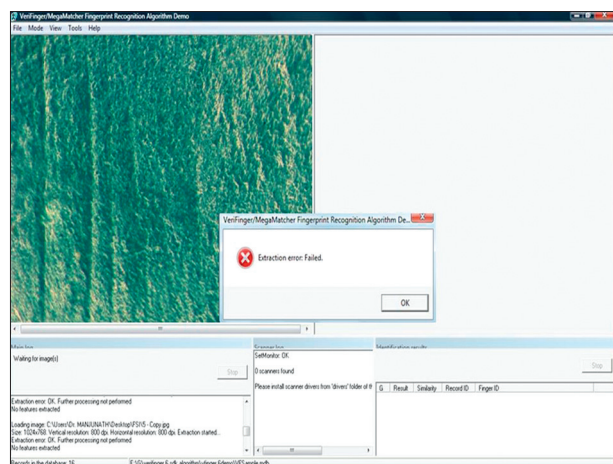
VeriFinger/MegaMatcher Fingerprint Recognition Algorithm Demo

File Mode View Tools Help

VeriFinger/MegaMatcher Fingerprint Recognition Algorithm De...

Extraction error: Failed.

OK

Main log

Waiting for image(s)

Stop

Extraction error: OK. Further processing not performed
No features extracted

Loading image: C:\Users\Dr. MANJUNATH\Desktop\FS\5 - Copy.jpg
Size: 1024x768. Vertical resolution: 800 dpi. Horizontal resolution: 800 dpi. Extraction started...
Extraction error: OK. Further processing not performed
No features extracted

Scanner log

SetMonitor: OK

0 scanners found

Please install scanner drivers from 'drivers' folder of th

Identification results

Stop

| G | Result | Similarity | Record ID | Finger ID |
|---|---|---|---|---|

Records in the database: 16 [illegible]